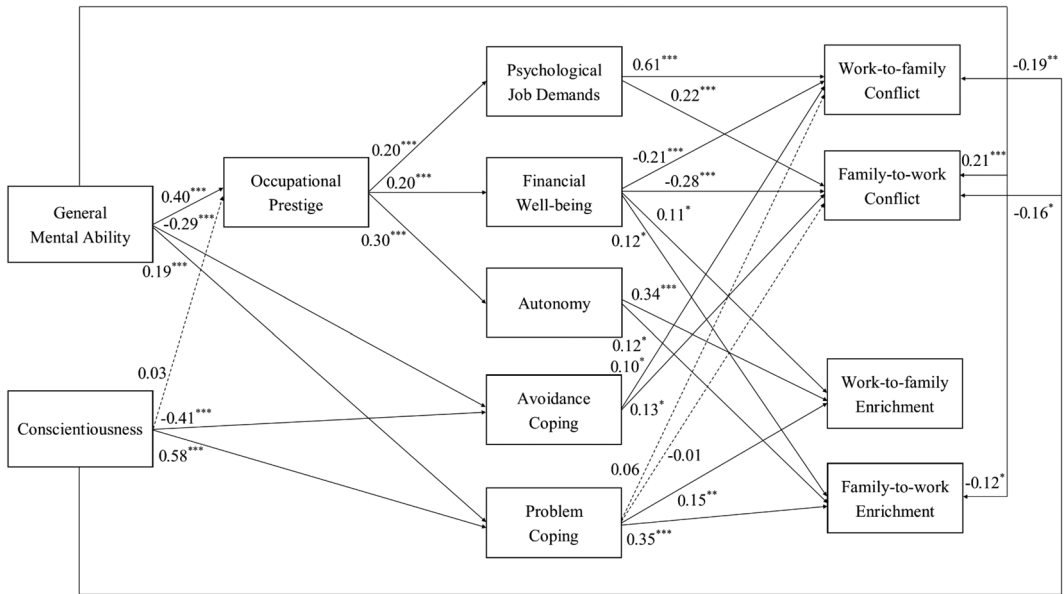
General Mental Ability

Conscientiousness

Occupational Prestige

Psychological Job Demands

Financial Well-being

Autonomy

Avoidance Coping

Problem Coping

Work-to-family Conflict

Family-to-work Conflict

Work-to-family Enrichment

Family-to-work Enrichment

$0.40^{***}$
$-0.29^{***}$
$0.19^{***}$
$0.03$
$-0.41^{***}$
$0.58^{***}$
$0.20^{***}$
$0.20^{***}$
$0.30^{***}$
$0.61^{***}$
$0.22^{***}$
$-0.21^{***}$
$-0.28^{***}$
$0.11^{*}$
$0.12^{*}$
$0.34^{***}$
$0.12^{*}$
$0.10^{*}$
$0.13^{*}$
$0.06$
$-0.01$
$0.15^{**}$
$0.35^{***}$
$-0.19^{**}$
$0.21^{***}$
$-0.16^{*}$
$-0.12^{*}$